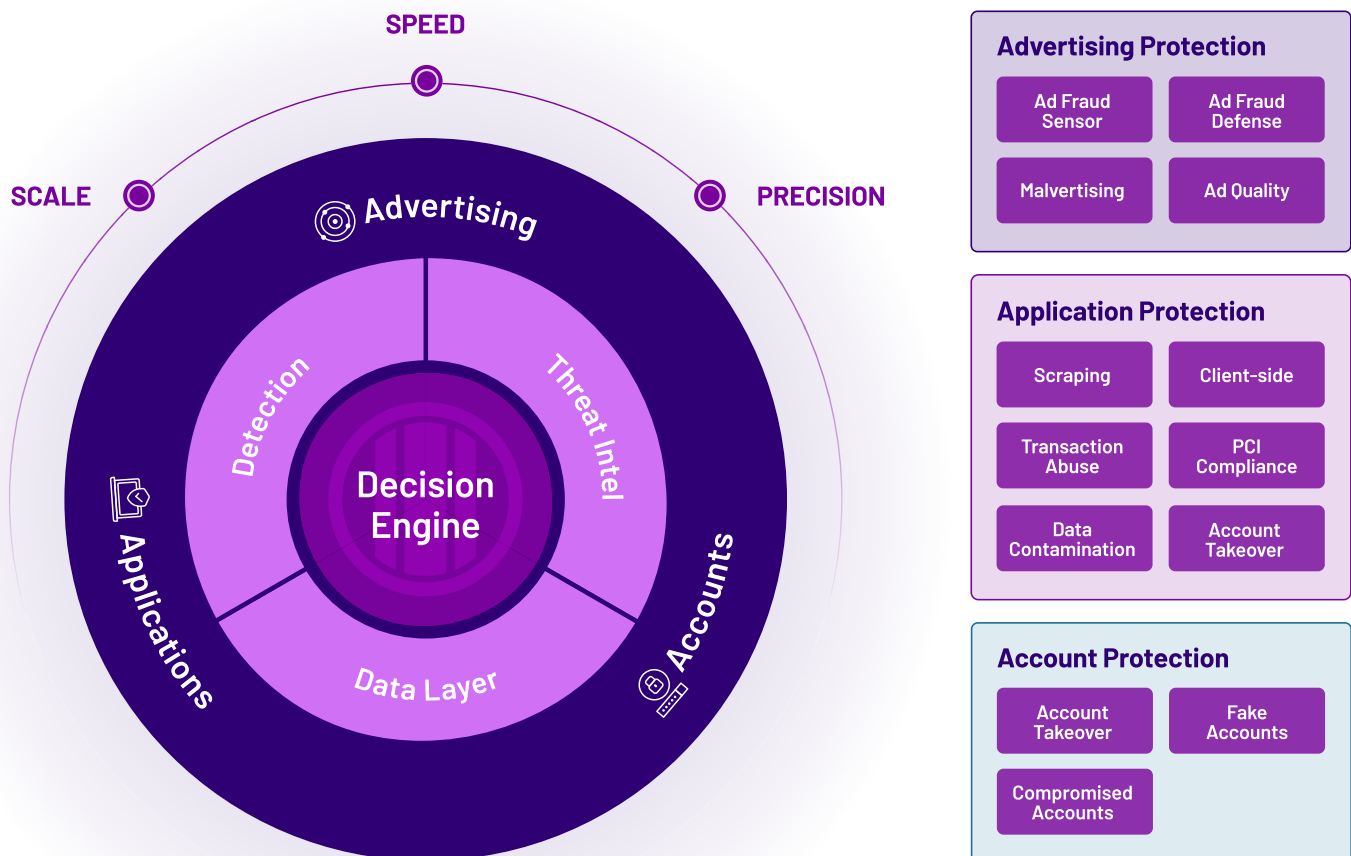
SPEED

SCALE

PRECISION

Advertising

Detection

Threat Intel

Decision Engine

Applications

Accounts

Data Layer

Advertising Protection

Ad Fraud Sensor

Ad Fraud Defense

Malvertising

Ad Quality

Application Protection

Scraping

Client-side

Transaction Abuse

PCI Compliance

Data Contamination

Account Takeover

Account Protection

Account Takeover

Fake Accounts

Compromised Accounts